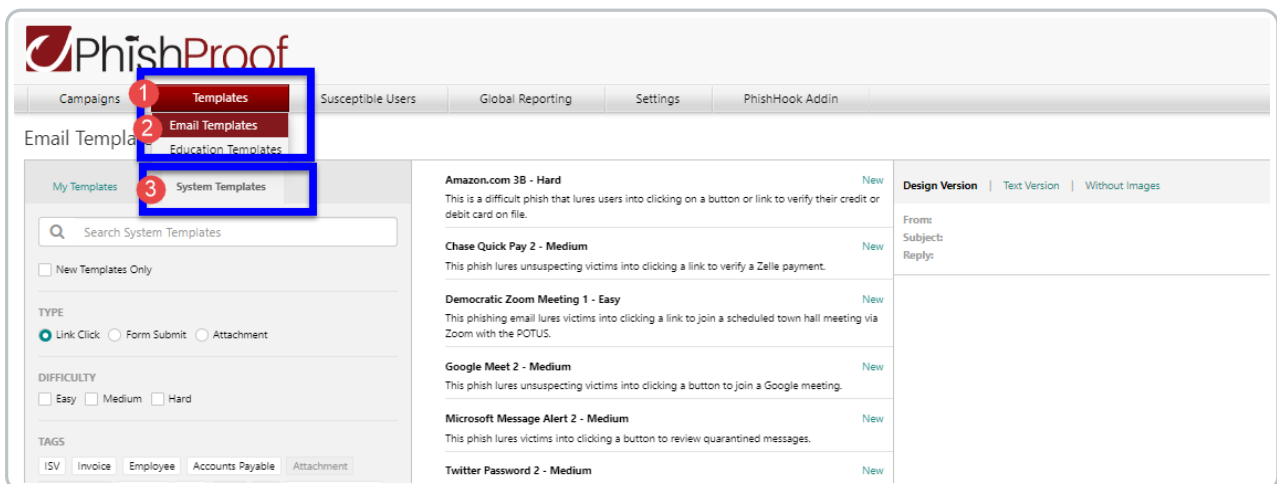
PhishProof

Campaigns
1 Templates
Susceptible Users
Global Reporting
Settings
PhishHook Addin

2 Email Templates
Education Templates

Email Templa

My Templates
3 System Templates

Search System Templates

New Templates Only

TYPE
Link Click
Form Submit
Attachment

DIFFICULTY
Easy
Medium
Hard

TAGS
ISV
Invoice
Employee
Accounts Payable
Attachment

Amazon.com 3B - Hard
New
This is a difficult phish that lures users into clicking on a button or link to verify their credit or debit card on file.

Chase Quick Pay 2 - Medium
New
This phish lures unsuspecting victims into clicking a link to verify a Zelle payment.

Democratic Zoom Meeting 1 - Easy
New
This phishing email lures victims into clicking a link to join a scheduled town hall meeting via Zoom with the POTUS.

Google Meet 2 - Medium
New
This phish lures unsuspecting victims into clicking a button to join a Google meeting.

Microsoft Message Alert 2 - Medium
New
This phish lures victims into clicking a button to review quarantined messages.

Twitter Password 2 - Medium
New

Design Version | Text Version | Without Images

From:
Subject:
Reply: